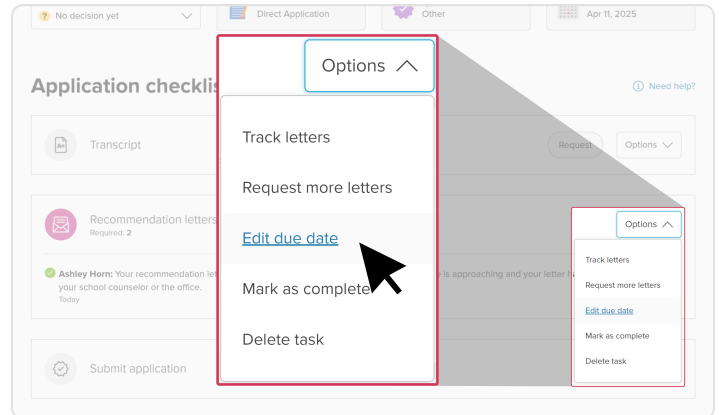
No decision yet

Direct Application

Other

Apr 11, 2025

Application checklis

Need help?

Transcript

Request

Options

Recommendation letters

Required: 2

Ashley Horn: Your recommendation let

your school counselor or the office.

Today

is approaching and your letter h

Submit application

Options

Track letters

Request more letters

Edit due date

Mark as complete

Delete task

Options

Track letters

Request more letters

Edit due date

Mark as complete

Delete task